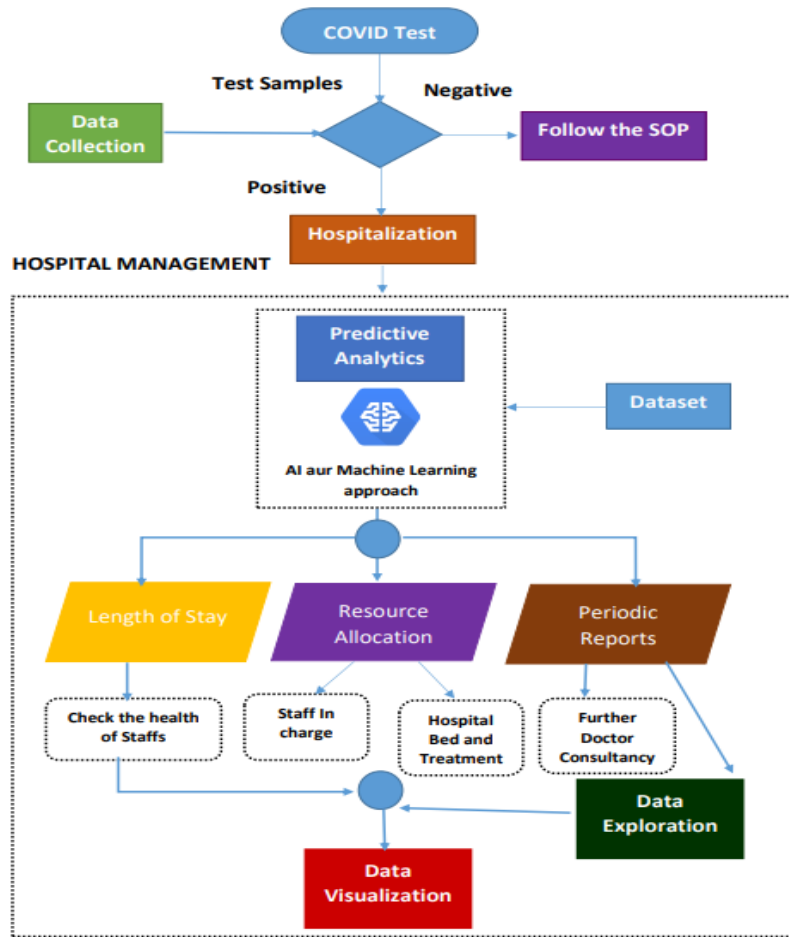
COVID Test

Test Samples

Negative

Data Collection

Follow the SOP

Positive

Hospitalization

HOSPITAL MANAGEMENT

Predictive Analytics

Dataset

AI aur Machine Learning approach

Length of Stay

Resource Allocation

Periodic Reports

Check the health of Staffs

Staff In charge

Hospital Bed and Treatment

Further Doctor Consultancy

Data Exploration

Data Visualization